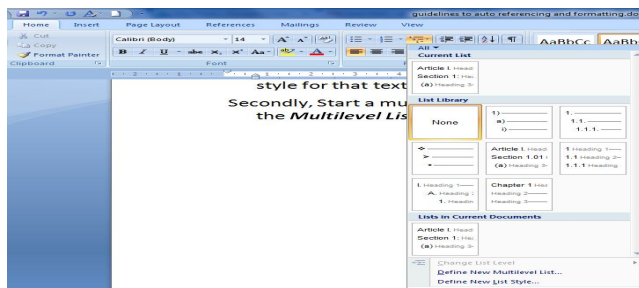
guidelines to auto referencing and formatting.do

Home Insert Page Layout References Mailings Review View

Cut
Copy
Format Painter
Clipboard

Calibri (Body) 14 A A
B I U abe $x_2$ $x^2$ Aa
Font

AaBbCc AaBb

All
Current List
Article I. Head
Section 1: Hea
(a) Heading 3

List Library
None
1)
a)
i)
1.
1.1.
1.1.1.

Article I. Head
Section 1.01 I
(a) Heading 3
1 Heading 1
1.1 Heading 2
1.1.1 Heading

I. Heading 1
A. Heading 2
1. Headin
Chapter 1 Hea
Heading 2
Heading 3

Lists in Current Documents
Article I. Head
Section 1: Hea
(a) Heading 3

Change List Level
Define New Multilevel List...
Define New List Style...

style for that text
Secondly, Start a mu
the *Multilevel Lis*